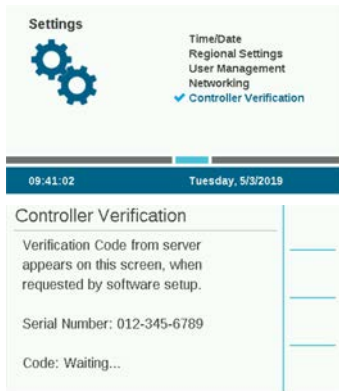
Settings

Time/Date
Regional Settings
User Management
Networking
✓ Controller Verification

09:41:02

Tuesday, 5/3/2019

Controller Verification

Verification Code from server appears on this screen, when requested by software setup.

Serial Number: 012-345-6789

Code: Waiting...